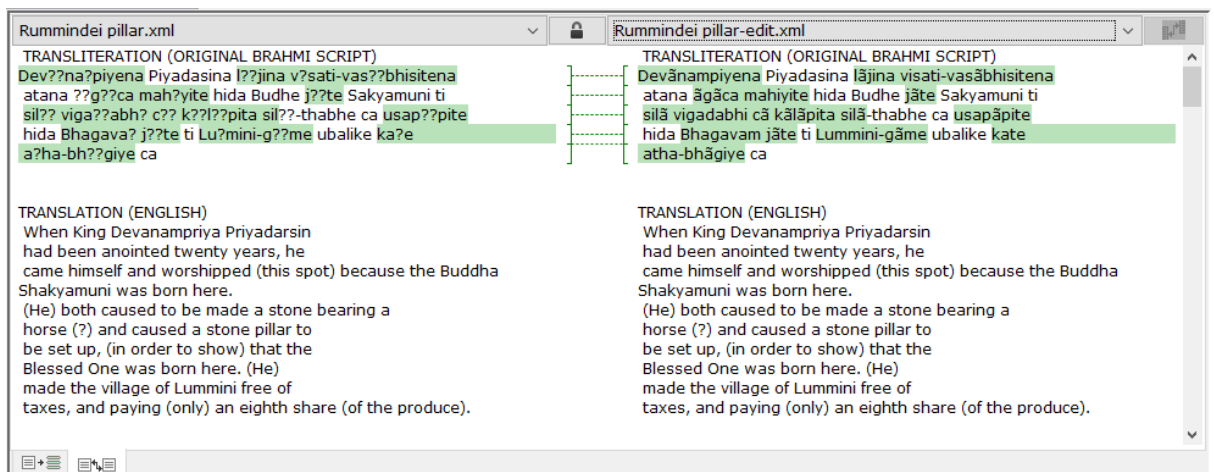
Rummindei pillar.xml

Rummindei pillar-edit.xml

TRANSLITERATION (ORIGINAL BRAHMI SCRIPT)
Dev??na?piyena Piyadasina l??jina v?sati-vas??bhisitena
atana ??g??ca mah?yite hida Budhe j??te Sakyamuni ti
sil?? viga??abh? c?? k??l??pita sil??-thabhe ca usap??pite
hida Bhagava? j??te ti Lu?mini-g??me ubalike ka?e
a?ha-bh??giye ca

TRANSLATION (ENGLISH)
When King Devanampriya Priyadarsin
had been anointed twenty years, he
came himself and worshipped (this spot) because the Buddha
Shakyamuni was born here.
(He) both caused to be made a stone bearing a
horse (?) and caused a stone pillar to
be set up, (in order to show) that the
Blessed One was born here. (He)
made the village of Lummini free of
taxes, and paying (only) an eighth share (of the produce).

TRANSLITERATION (ORIGINAL BRAHMI SCRIPT)
Devānampiyena Piyadasina lājina visati-vasābhisitena
atana āgāca mahiyite hida Budhe jāte Sakyamuni ti
silā vigadabhi cā kālāpita silā-thabhe ca usapāpite
hida Bhagavam jāte ti Lummini-gāme ubalike kate
atha-bhāgiye ca

TRANSLATION (ENGLISH)
When King Devanampriya Priyadarsin
had been anointed twenty years, he
came himself and worshipped (this spot) because the Buddha
Shakyamuni was born here.
(He) both caused to be made a stone bearing a
horse (?) and caused a stone pillar to
be set up, (in order to show) that the
Blessed One was born here. (He)
made the village of Lummini free of
taxes, and paying (only) an eighth share (of the produce).